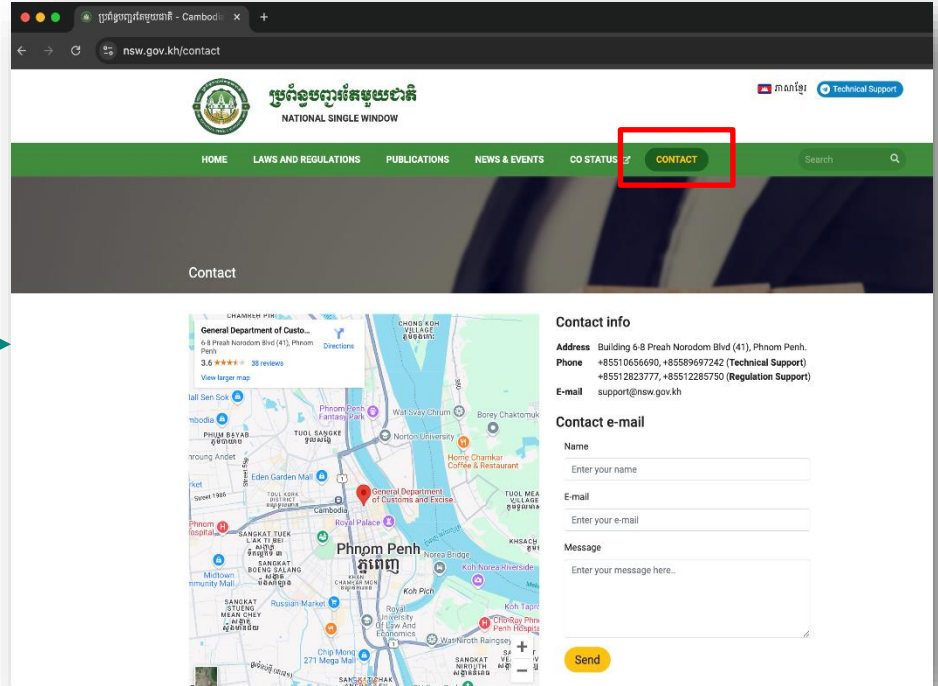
ប្រព័ន្ធបញ្ជរតែមួយជាតិ - Cambod ×

nsw.gov.kh/contact

ប្រព័ន្ធបញ្ជរតែមួយជាតិ
NATIONAL SINGLE WINDOW

ភាសាខ្មែរ Technical Support

HOME LAWS AND REGULATIONS PUBLICATIONS NEWS & EVENTS CO STATUS CONTACT Search

Contact

General Department of Custo...
6-8 Preah Norodom Blvd (41), Phnom Penh
3.6 ★★★★ 38 reviews
View larger map
Directions

CHAMKAR PIR
CHONG KOH VILLAGE
Phnom Penh Fantasy Park
Wat Svay Chrum
Borey Chaktomuk
PHUM BAYAB
TUOL SANGKE
Norton University
Home Chamkar Coffee & Restaurant
Eden Garden Mall
Street 1986
TOUL KORK DISTRICT
General Department of Customs and Excise
TUOL MEAS VILLAGE
Cambodia
Royal Palace
SANGKAT TUEK L'AK TI BEI
Phnom Penh
ភ្នំពេញ
Norea Bridge
KHSACH
SANGKAT BOENG SALANG
Koh Norea Riverside
Midtown Community Mall
CHAMKAR MON
Koh Pich
SANGKAT STUENG MEAN CHEY
Russian Market
Royal University of Law And Economics
Koh Tap
Chenla Phnom Penh Hospital
Wat Nirotth Raingsey
Chip Mong 271 Mega Mall
SANGKAT NIROTH
SANGKAT CHAK

Contact info
Address Building 6-8 Preah Norodom Blvd (41), Phnom Penh.
Phone +85510656690, +85589697242 (Technical Support) +85512823777, +85512285750 (Regulation Support)
E-mail support@nsw.gov.kh

Contact e-mail
Name
Enter your name
E-mail
Enter your e-mail
Message
Enter your message here...
Send